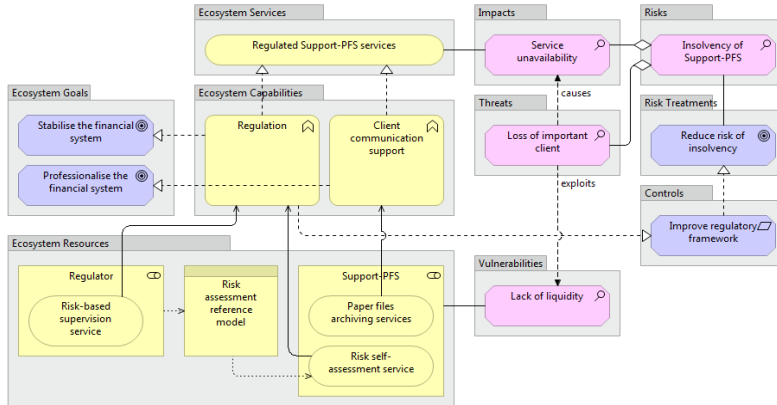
Ecosystem Services

Regulated Support-PFS services

Impacts

Service unavailability

Risks

Insolvency of Support-PFS

Ecosystem Goals

Stabilise the financial system

Professionalise the financial system

Ecosystem Capabilities

Regulation

Client communication support

Threats

causes

Loss of important client

exploits

Risk Treatments

Reduce risk of insolvency

Controls

Improve regulatory framework

Ecosystem Resources

Regulator

Risk-based supervision service

Risk assessment reference model

Support-PFS

Paper files archiving services

Risk self-assessment service

Vulnerabilities

Lack of liquidity